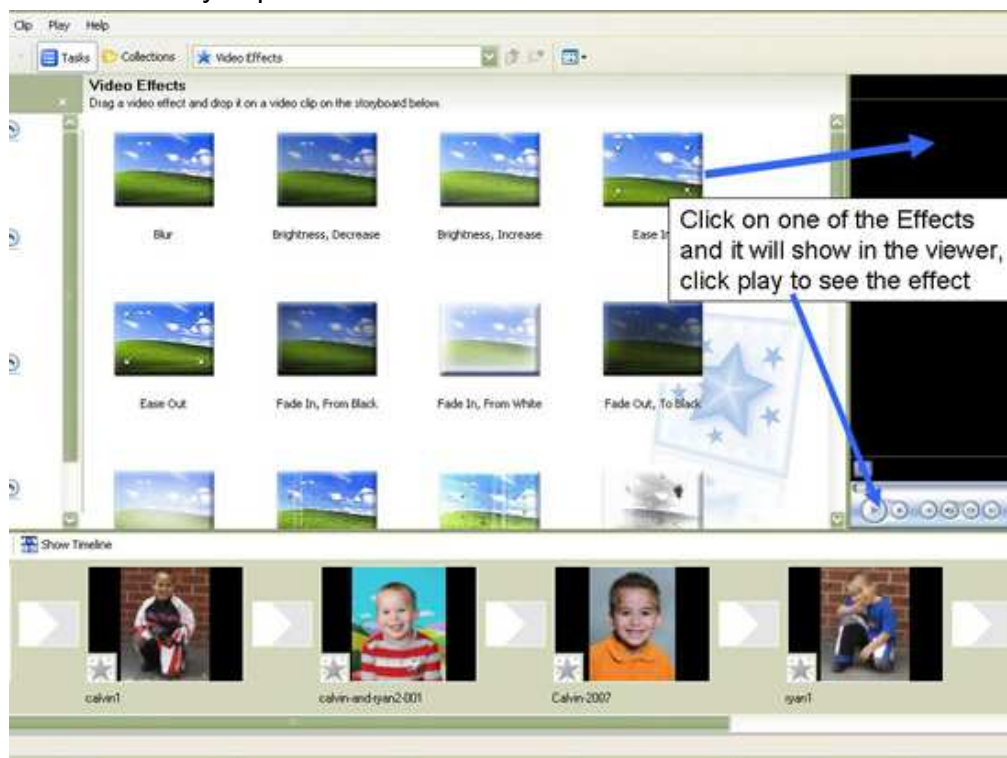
Clip Play Help

Tasks Collections Video Effects

Video Effects
Drag a video effect and drop it on a video clip on the storyboard below

Blur
Brightness, Decrease
Brightness, Increase
Ease In

Ease Out
Fade In, From Black
Fade In, From White
Fade Out, To Black

Click on one of the Effects and it will show in the viewer, click play to see the effect

Show Timeline

calvin1
calvin-and-ryan2-001
Calvin-2007
ryan1